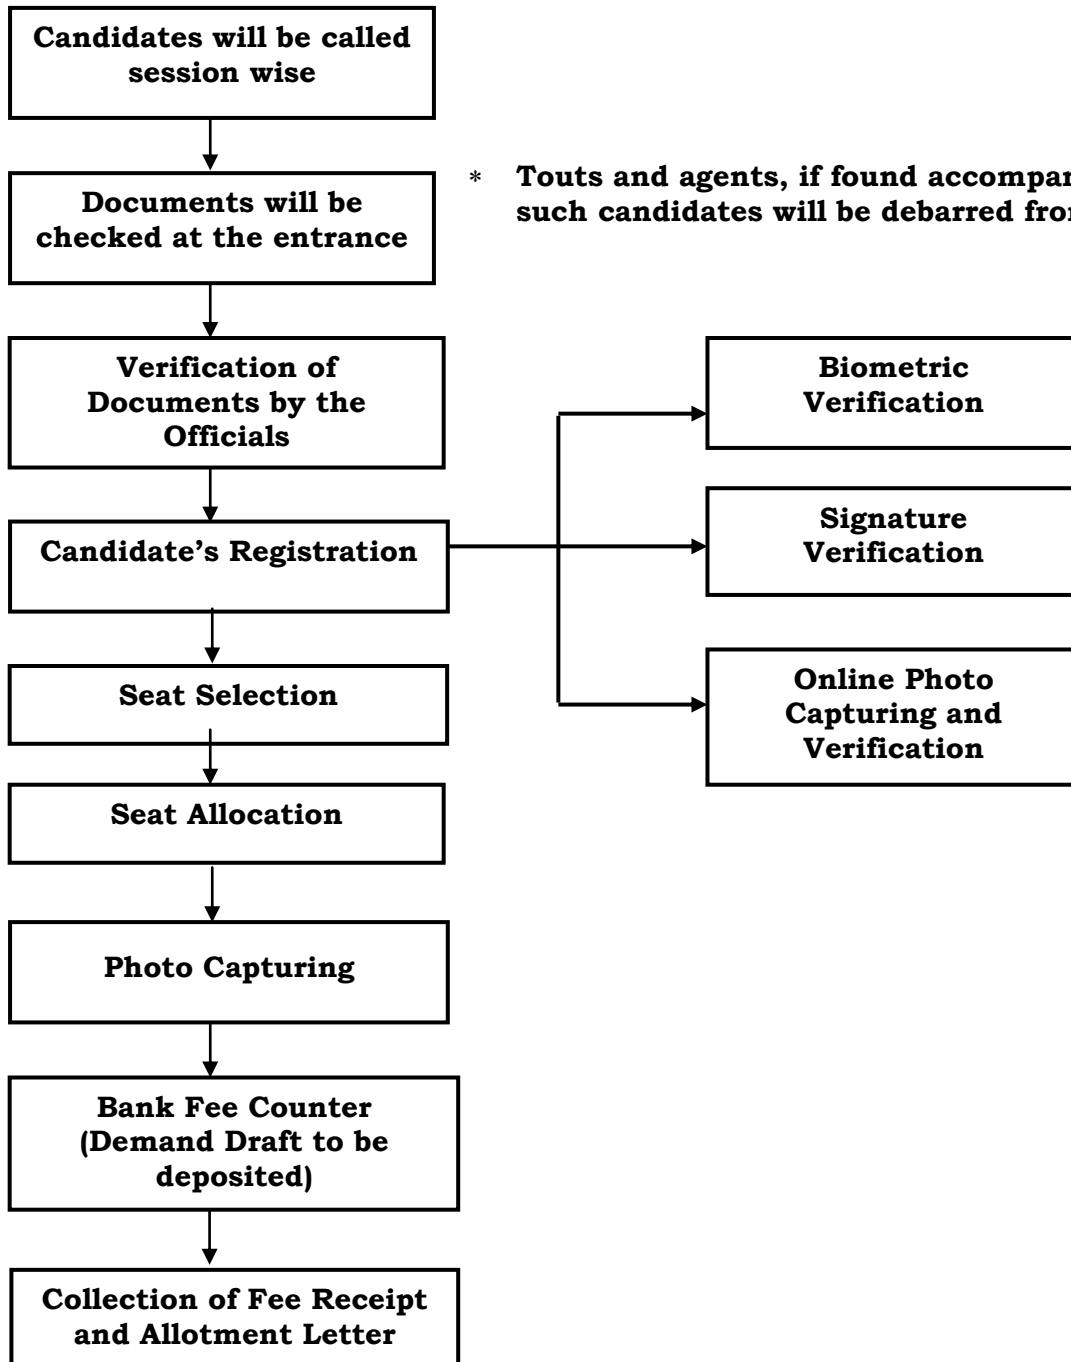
Candidates will be called session wise

Documents will be checked at the entrance

* Touts and agents, if found accompan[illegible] such candidates will be debarred fro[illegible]

Verification of Documents by the Officials

Candidate's Registration

Biometric Verification

Signature Verification

Online Photo Capturing and Verification

Seat Selection

Seat Allocation

Photo Capturing

Bank Fee Counter (Demand Draft to be deposited)

Collection of Fee Receipt and Allotment Letter